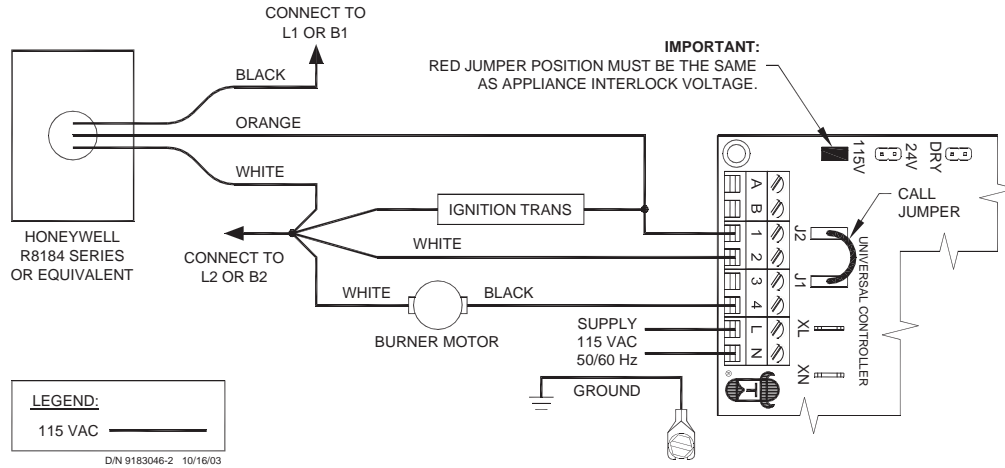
CONNECT TO
L1 OR B1

IMPORTANT:
RED JUMPER POSITION MUST BE THE SAME AS APPLIANCE INTERLOCK VOLTAGE.

BLACK

ORANGE

115V
24V
DRY

WHITE

CALL
JUMPER

IGNITION TRANS

A
B
1
2
3
4
L
N

J2
J1

UNIVERSAL CONTROLLER

HONEYWELL
R8184 SERIES
OR EQUIVALENT

CONNECT TO
L2 OR B2

WHITE

WHITE

BLACK

XL

XN

SUPPLY
115 VAC
50/60 Hz

BURNER MOTOR

GROUND

LEGEND:
115 VAC

D/N 9183046-2 10/16/03